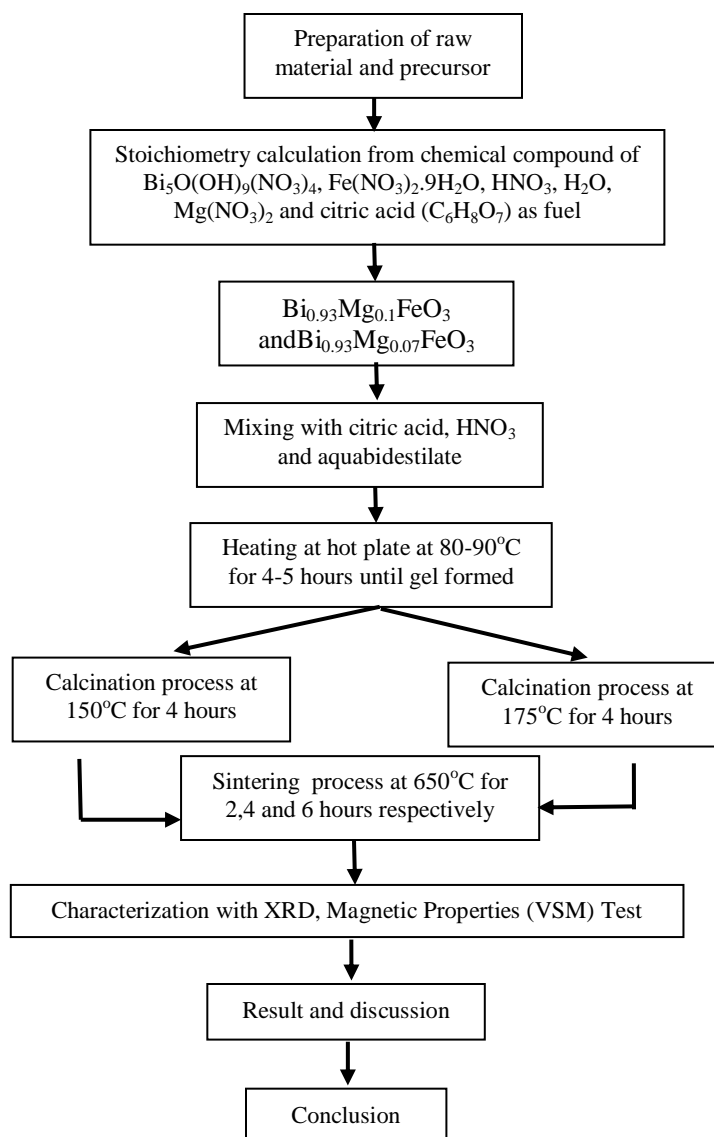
Preparation of raw material and precursor

Stoichiometry calculation from chemical compound of $Bi_5O(OH)_9(NO_3)_4$, $Fe(NO_3)_2.9H_2O$, $HNO_3$, $H_2O$, $Mg(NO_3)_2$ and citric acid ($C_6H_8O_7$) as fuel

$Bi_{0.93}Mg_{0.1}FeO_3$ and$Bi_{0.93}Mg_{0.07}FeO_3$

Mixing with citric acid, $HNO_3$ and aquabidestilate

Heating at hot plate at 80-90$^oC$ for 4-5 hours until gel formed

Calcination process at 150$^oC$ for 4 hours

Calcination process at 175$^oC$ for 4 hours

Sintering process at 650$^oC$ for 2,4 and 6 hours respectively

Characterization with XRD, Magnetic Properties (VSM) Test

Result and discussion

Conclusion